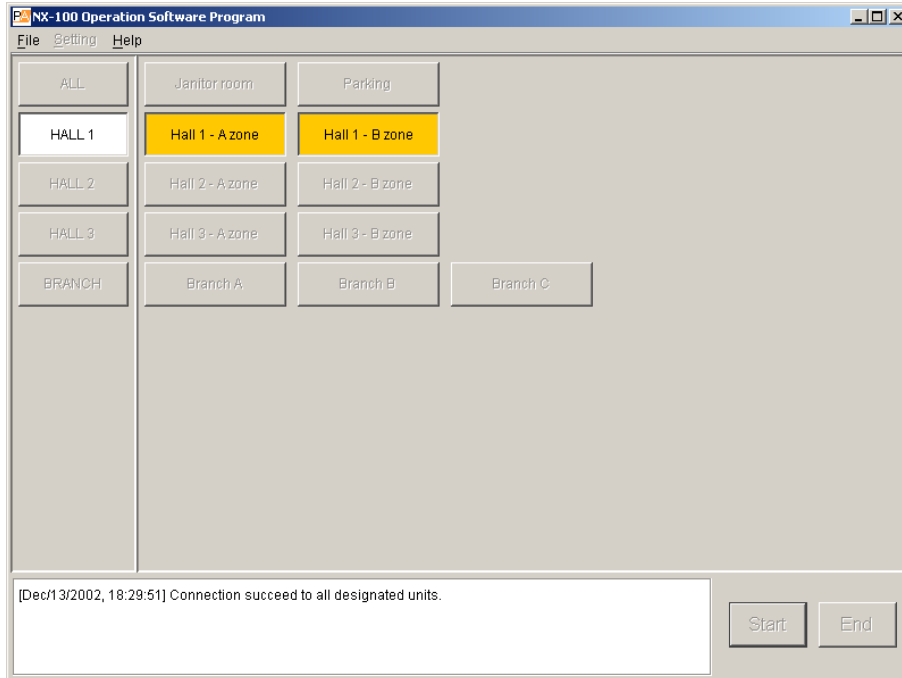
NX-100 Operation Software Program

File Setting Help

ALL
Janitor room
Parking

HALL 1
Hall 1 - A zone
Hall 1 - B zone

HALL 2
Hall 2 - A zone
Hall 2 - B zone

HALL 3
Hall 3 - A zone
Hall 3 - B zone

BRANCH
Branch A
Branch B
Branch C

[Dec/13/2002, 18:29:51] Connection succeed to all designated units.

Start
End